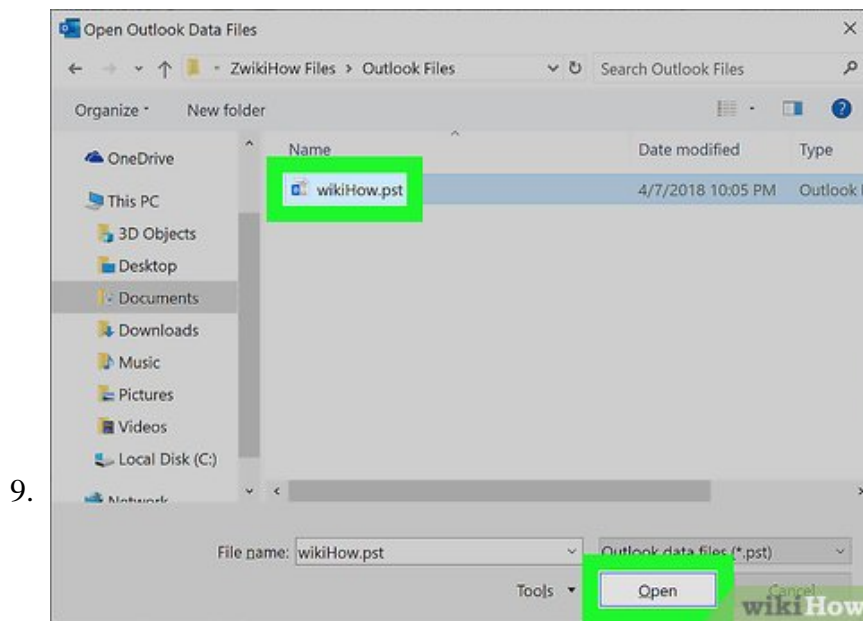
Open Outlook Data Files

ZwikiHow Files > Outlook Files

Search Outlook Files

Organize

New folder

OneDrive

This PC

3D Objects

Desktop

Documents

Downloads

Music

Pictures

Videos

Local Disk (C:)

Network

Name

Date modified

Type

wikiHow.pst

4/7/2018 10:05 PM

Outlook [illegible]

9.

File name: wikiHow.pst

Outlook data files (*.pst)

Tools

Open

Cancel

wikiHow